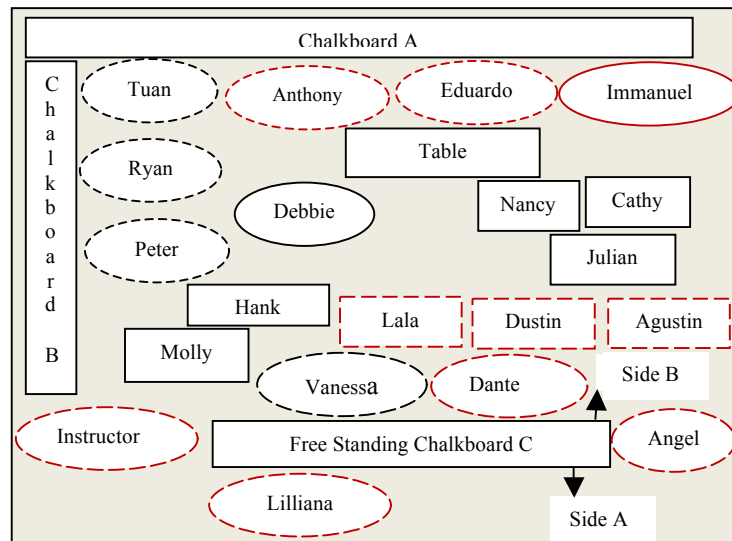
Chalkboard A

Chalkboard B

Tuan
Anthony
Eduardo
Immanuel

Table

Ryan

Nancy
Cathy

Debbie

Peter

Julian

Hank

Lala
Dustin
Agustin

Molly

Vanessa
Dante

Side B

Instructor

Free Standing Chalkboard C

Angel

Lilliana

Side A